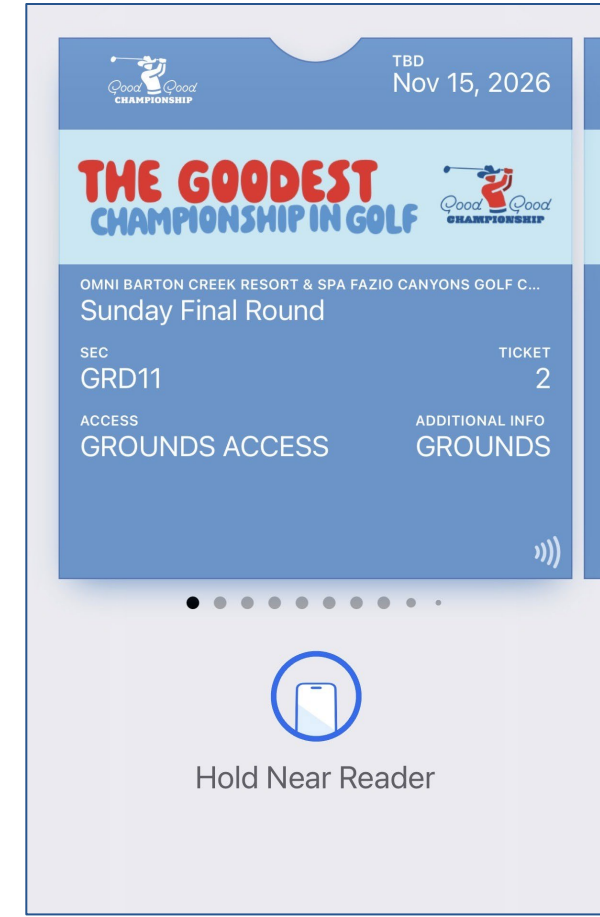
Good Good
CHAMPIONSHIP

TBD
Nov 15, 2026

THE GOODEST
CHAMPIONSHIP IN GOLF

Good Good
CHAMPIONSHIP

OMNI BARTON CREEK RESORT & SPA FAZIO CANYONS GOLF C...
Sunday Final Round

SEC
GRD11

TICKET
2

ACCESS
GROUNDS ACCESS

ADDITIONAL INFO
GROUNDS

Hold Near Reader